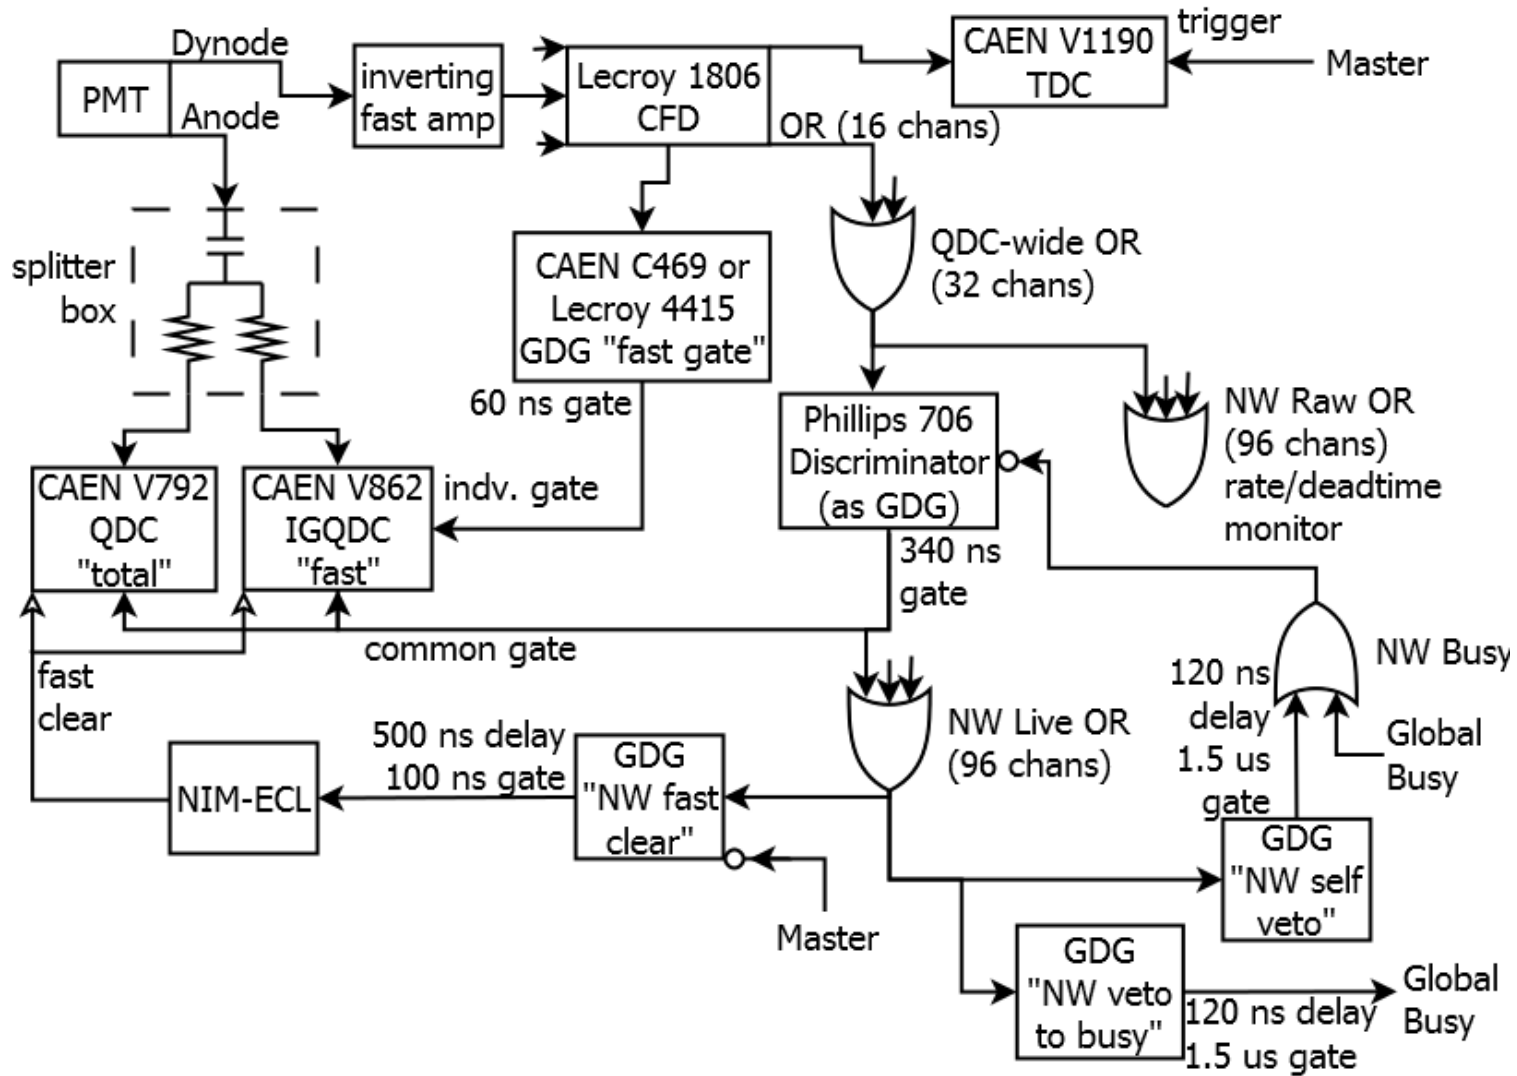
PMT
Dynode
Anode
inverting fast amp
Lecroy 1806 CFD
CAEN V1190 TDC
trigger
Master
OR (16 chans)
splitter box
CAEN C469 or Lecroy 4415 GDG "fast gate"
60 ns gate
QDC-wide OR (32 chans)
Phillips 706 Discriminator (as GDG)
NW Raw OR (96 chans) rate/deadtime monitor
CAEN V792 QDC "total"
CAEN V862 IGQDC "fast"
indv. gate
340 ns gate
common gate
fast clear
NW Busy
120 ns delay 1.5 us gate
Global Busy
NW Live OR (96 chans)
500 ns delay 100 ns gate
NIM-ECL
GDG "NW fast clear"
Master
GDG "NW self veto"
GDG "NW veto to busy"
120 ns delay 1.5 us gate
Global Busy